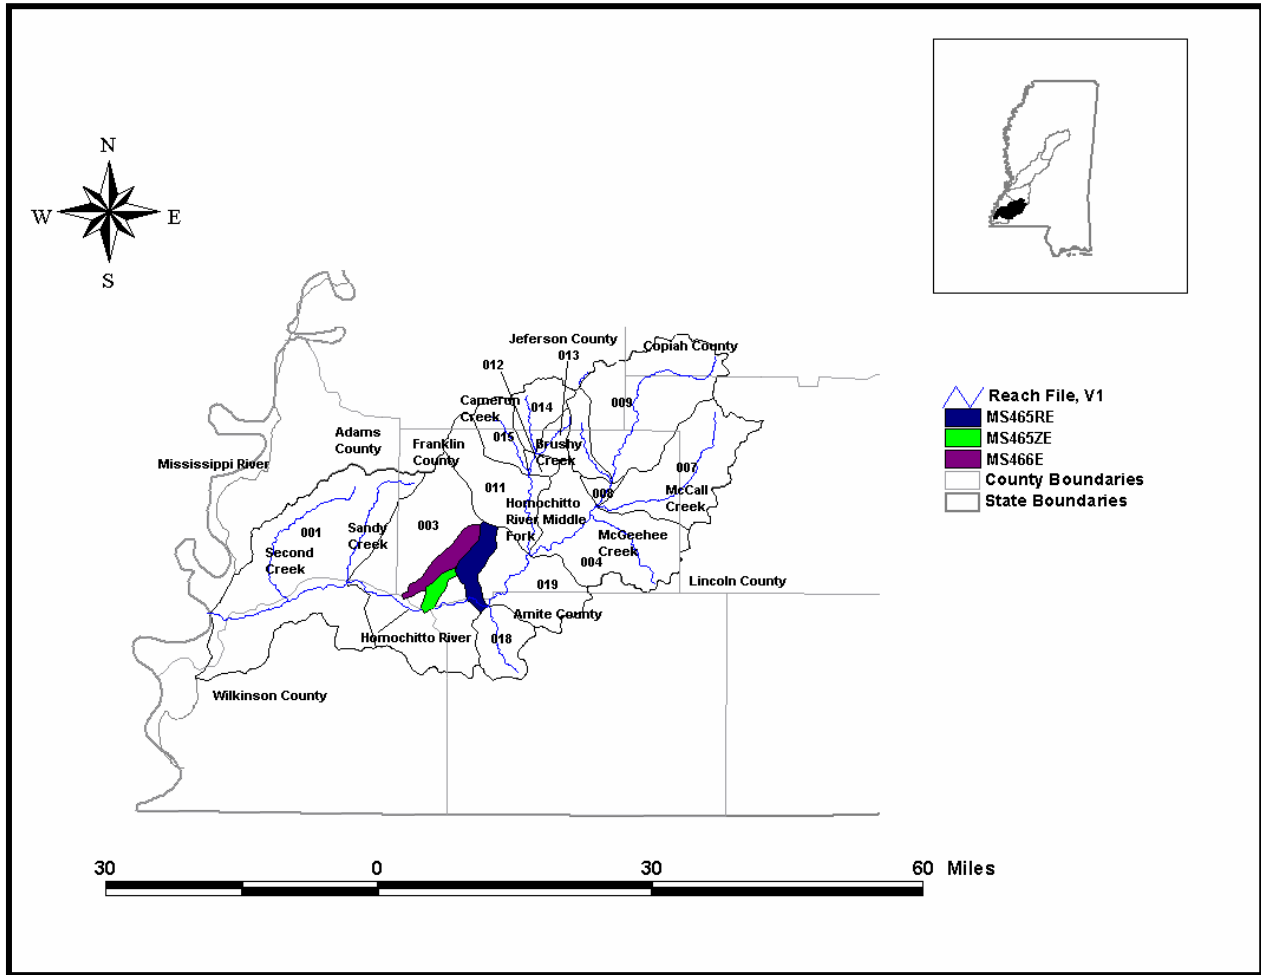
N
W
E
S

Jeferson County
Copiah County
012
013
Cameron Creek
014
009
015
Brushy Creek
Adams County
Franklin County
Mississippi River
007
011
Homochitto River Middle Fork
008
McCall Creek
001
Sandy Creek
003
McGeehee Creek
Second Creek
004
019
Lincoln County
Amite County
018
Homochitto River
Wilkinson County

Reach File, V1
MS465RE
MS465ZE
MS466E
County Boundaries
State Boundaries

30
0
30
60 Miles